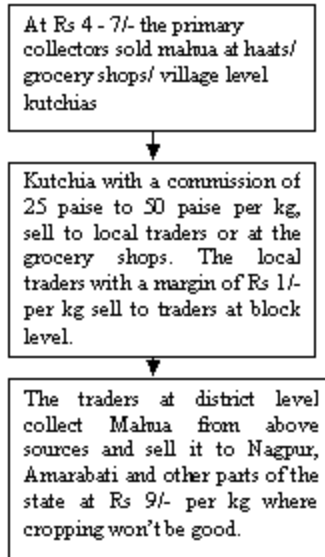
At Rs 4 - 7/- the primary collectors sold mahua at haats/ grocery shops/ village level kutchias

Kutchia with a commission of 25 paise to 50 paise per kg, sell to local traders or at the grocery shops. The local traders with a margin of Rs 1/- per kg sell to traders at block level.

The traders at district level collect Mahua from above sources and sell it to Nagpur, Amarabati and other parts of the state at Rs 9/- per kg where cropping won't be good.